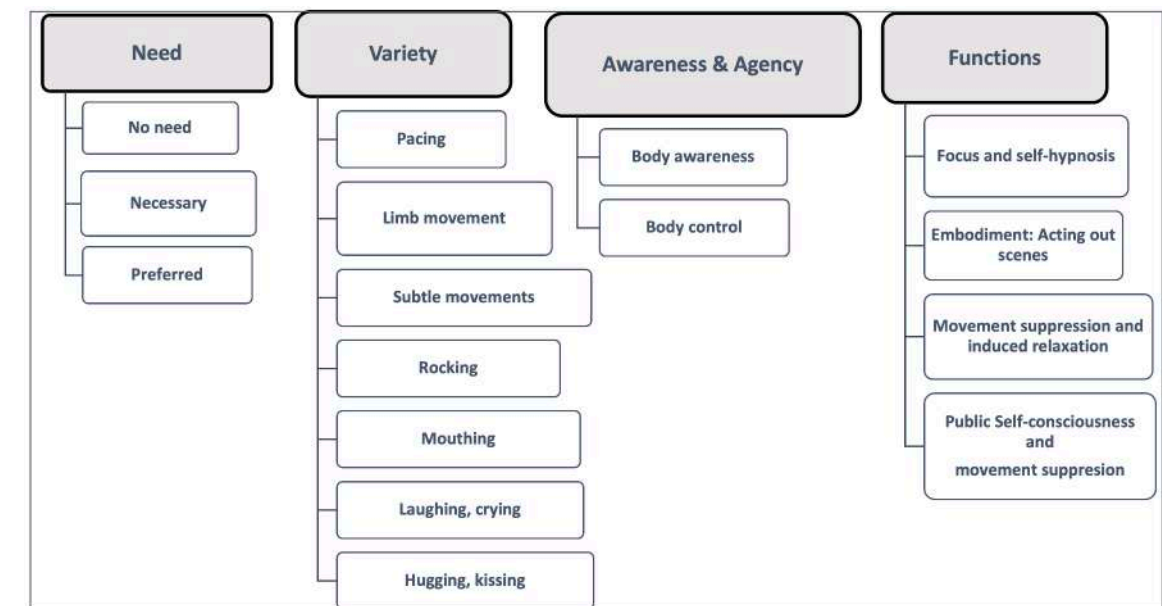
Need

No need

Necessary

Preferred

Variety

Pacing

Limb movement

Subtle movements

Rocking

Mouthing

Laughing, crying

Hugging, kissing

Awareness & Agency

Body awareness

Body control

Functions

Focus and self-hypnosis

Embodiment: Acting out scenes

Movement suppression and induced relaxation

Public Self-consciousness and movement suppresion